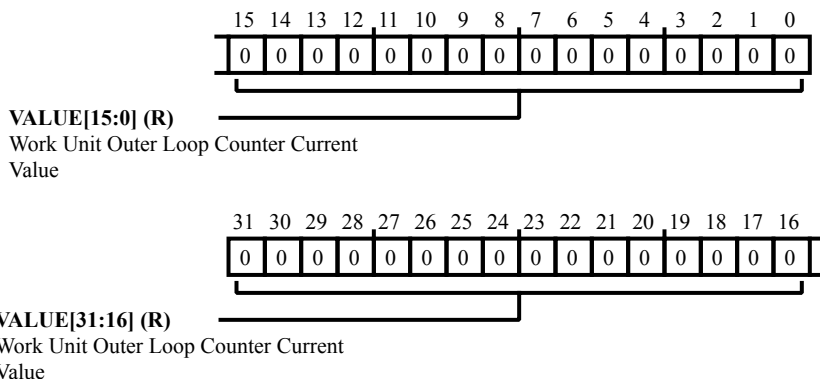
15 14 13 12 11 10 9 8 7 6 5 4 3 2 1 0

| 0 | 0 | 0 | 0 | 0 | 0 | 0 | 0 | 0 | 0 | 0 | 0 | 0 | 0 | 0 | 0 |
|---|---|---|---|---|---|---|---|---|---|---|---|---|---|---|---|

**VALUE[15:0] (R)**
Work Unit Outer Loop Counter Current Value

31 30 29 28 27 26 25 24 23 22 21 20 19 18 17 16

| 0 | 0 | 0 | 0 | 0 | 0 | 0 | 0 | 0 | 0 | 0 | 0 | 0 | 0 | 0 | 0 |
|---|---|---|---|---|---|---|---|---|---|---|---|---|---|---|---|

**VALUE[31:16] (R)**
Work Unit Outer Loop Counter Current Value